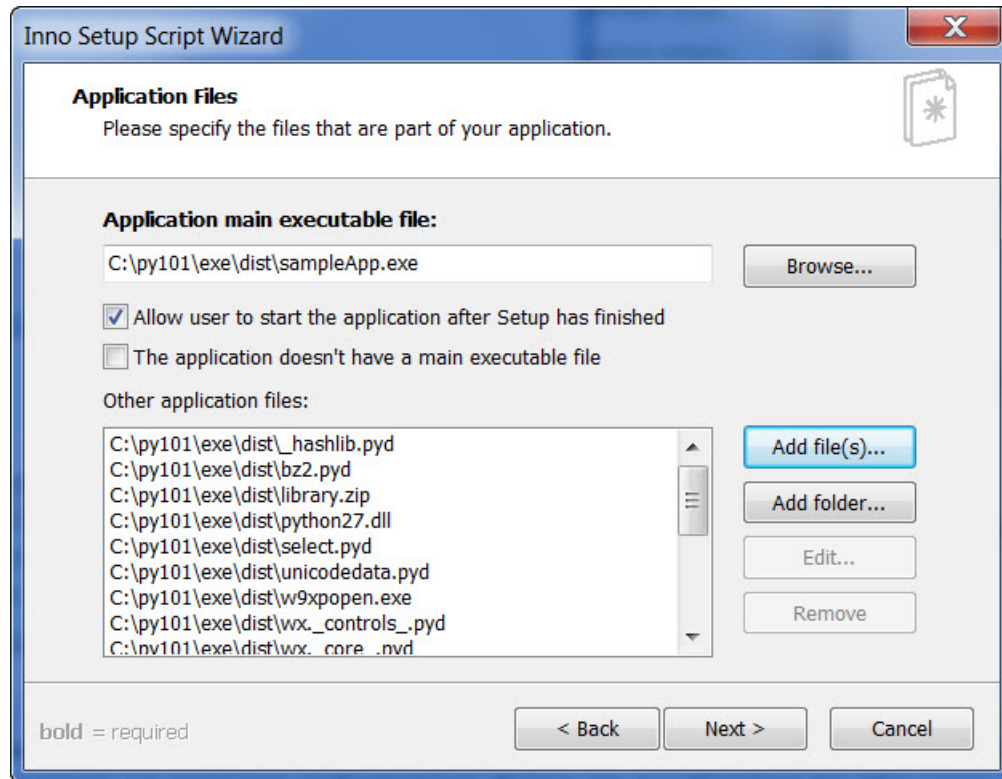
Inno Setup Script Wizard

X

Application Files

Please specify the files that are part of your application.

Application main executable file:

C:\py101\exe\dist\sampleApp.exe

Browse...

Allow user to start the application after Setup has finished

The application doesn't have a main executable file

Other application files:

C:\py101\exe\dist\_hashlib.pyd
C:\py101\exe\dist\bz2.pyd
C:\py101\exe\dist\library.zip
C:\py101\exe\dist\python27.dll
C:\py101\exe\dist\select.pyd
C:\py101\exe\dist\unicodedata.pyd
C:\py101\exe\dist\w9xpopen.exe
C:\py101\exe\dist\wx._controls_.pyd
C:\py101\exe\dist\wx._core_.pyd

Add file(s)...

Add folder...

Edit...

Remove

bold = required

< Back

Next >

Cancel